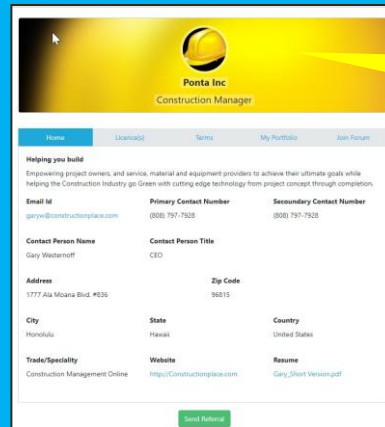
Ponta Inc
Construction Manager

Home | Licence(s) | Terms | My Portfolio | Join Forum

Helping you build

Empowering project owners, and service, material and equipment providers to achieve their ultimate goals while helping the Construction Industry go Green with cutting edge technology from project concept through completion.

Email Id
garyw@constructionplace.com

Primary Contact Number
(808) 797-7928

Secondary Contact Number
(808) 797-7928

Contact Person Name
Gary Westernoff

Contact Person Title
CEO

Address
1777 Ala Moana Blvd. #836

Zip Code
96815

City
Honolulu

State
Hawaii

Country
United States

Trade/Speciality
Construction Management Online

Website
http://Constructionplace.com

Resume
Gary_Short Version.pdf

Send Referral